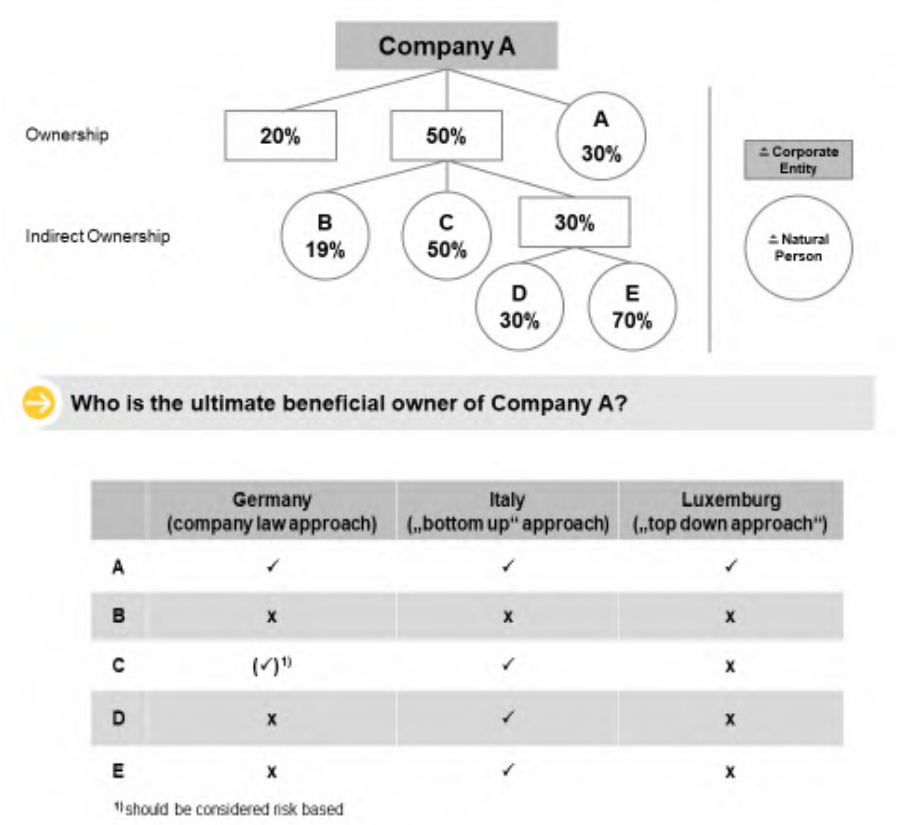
Company A

Ownership

20%

50%

A
30%

Indirect Ownership

B
19%

C
50%

30%

D
30%

E
70%

≙ Corporate Entity

≙ Natural Person

Who is the ultimate beneficial owner of Company A?

| | Germany (company law approach) | Italy („bottom up" approach) | Luxemburg („top down approach") |
|---|---|---|---|
| A | ✓ | ✓ | ✓ |
| B | x | x | x |
| C | (✓)$^{1)}$ | ✓ | x |
| D | x | ✓ | x |
| E | x | ✓ | x |

$^{1)}$ should be considered risk based